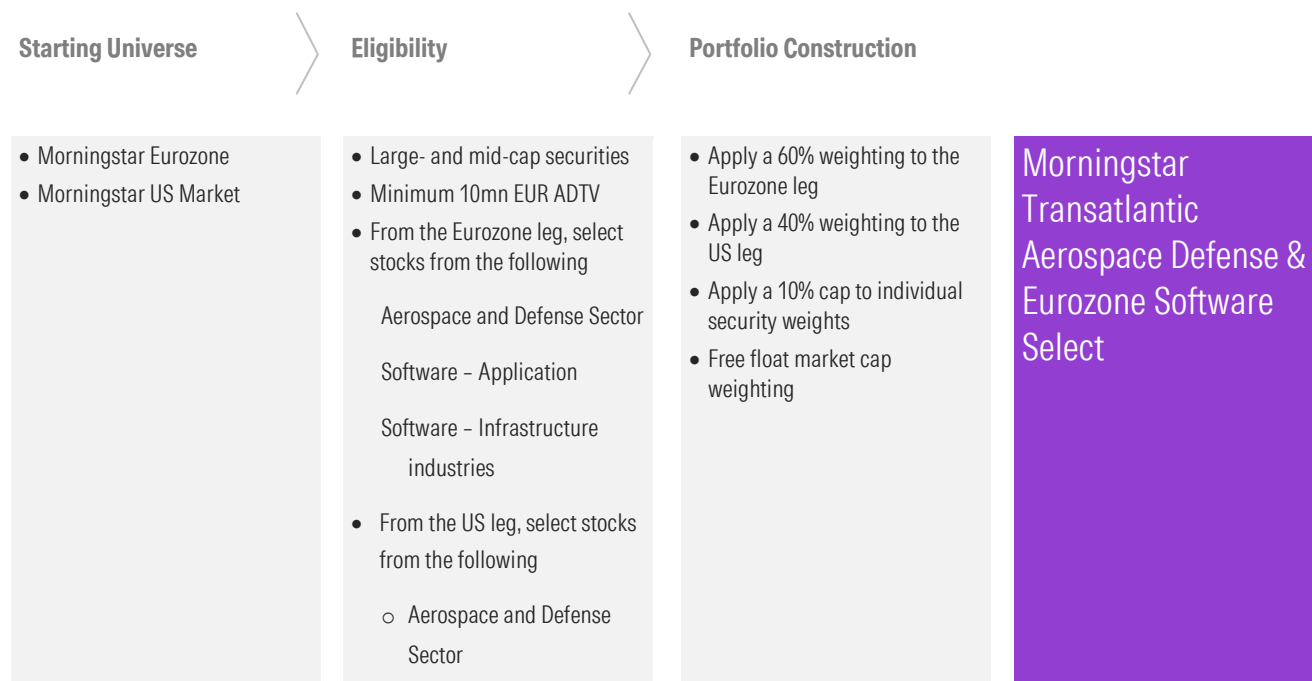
Starting Universe

Eligibility

Portfolio Construction

• Morningstar Eurozone
• Morningstar US Market

• Large- and mid-cap securities
• Minimum 10mn EUR ADTV
• From the Eurozone leg, select stocks from the following

Aerospace and Defense Sector

Software – Application

Software – Infrastructure industries

• From the US leg, select stocks from the following

o Aerospace and Defense Sector

• Apply a 60% weighting to the Eurozone leg
• Apply a 40% weighting to the US leg
• Apply a 10% cap to individual security weights
• Free float market cap weighting

Morningstar Transatlantic Aerospace Defense & Eurozone Software Select